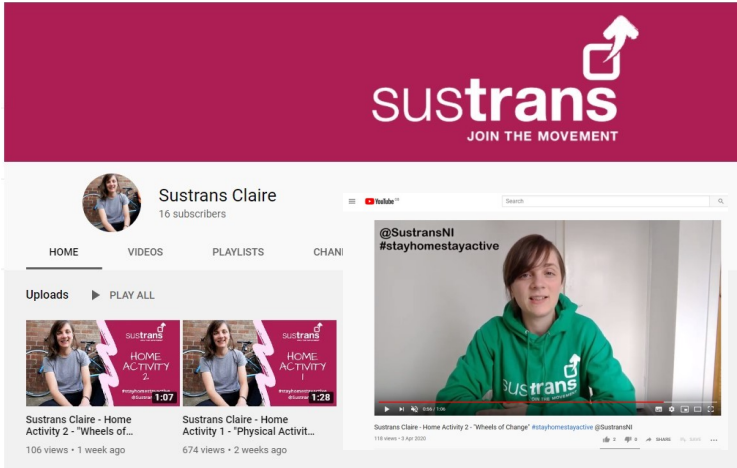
sustrans
JOIN THE MOVEMENT

Sustrans Claire
16 subscribers

HOME VIDEOS PLAYLISTS CHANI

Uploads PLAY ALL

sustrans
HOME ACTIVITY 2
#stayhomestayactive @Sustrans
1:07
Sustrans Claire - Home Activity 2 - "Wheels of...
106 views • 1 week ago

sustrans
HOME ACTIVITY 1
#stayhomestayactive @Sustrans
1:28
Sustrans Claire - Home Activity 1 - "Physical Activit...
674 views • 2 weeks ago

YouTube
Search

@SustransNI
#stayhomestayactive

sustrans
JOIN THE MOVEMENT

0:06 / 1:06

Sustrans Claire - Home Activity 2 - "Wheels of Change" #stayhomestayactive @SustransNI
118 views • 5 Apr 2020
2 0 SHARE SAVE